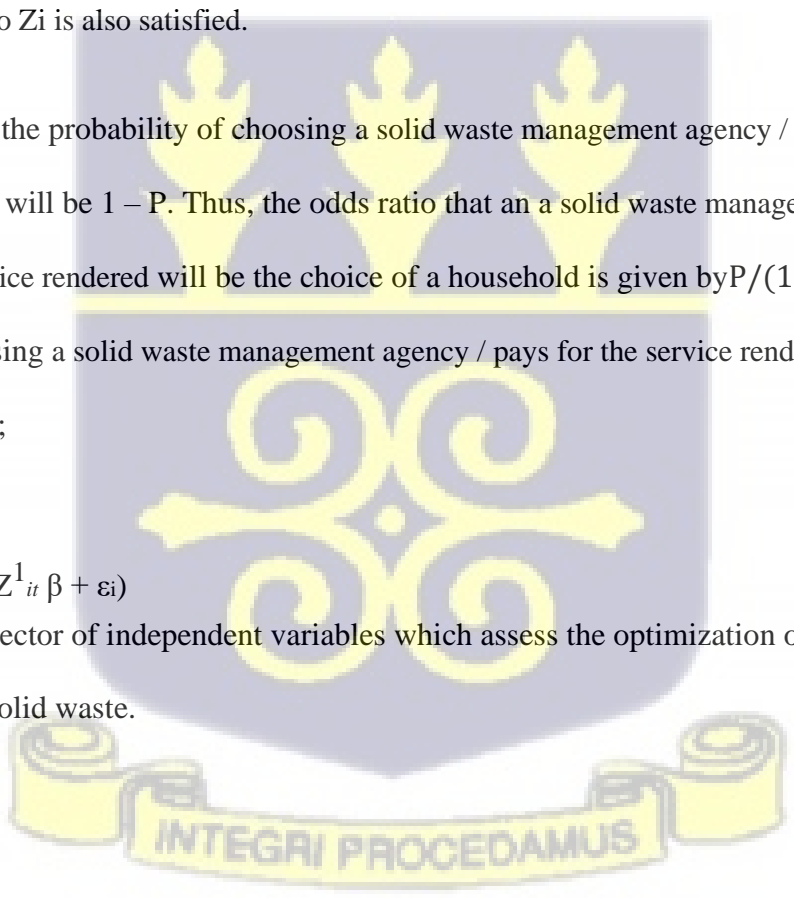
o Zi is also satisfied.

the probability of choosing a solid waste management agency /

will be 1 – P. Thus, the odds ratio that an a solid waste manage

ice rendered will be the choice of a household is given byP/(1

sing a solid waste management agency / pays for the service rend

;

$Z^1_{it}$ β + εi)

ector of independent variables which assess the optimization o

olid waste.

INTEGRI PROCEDAMUS